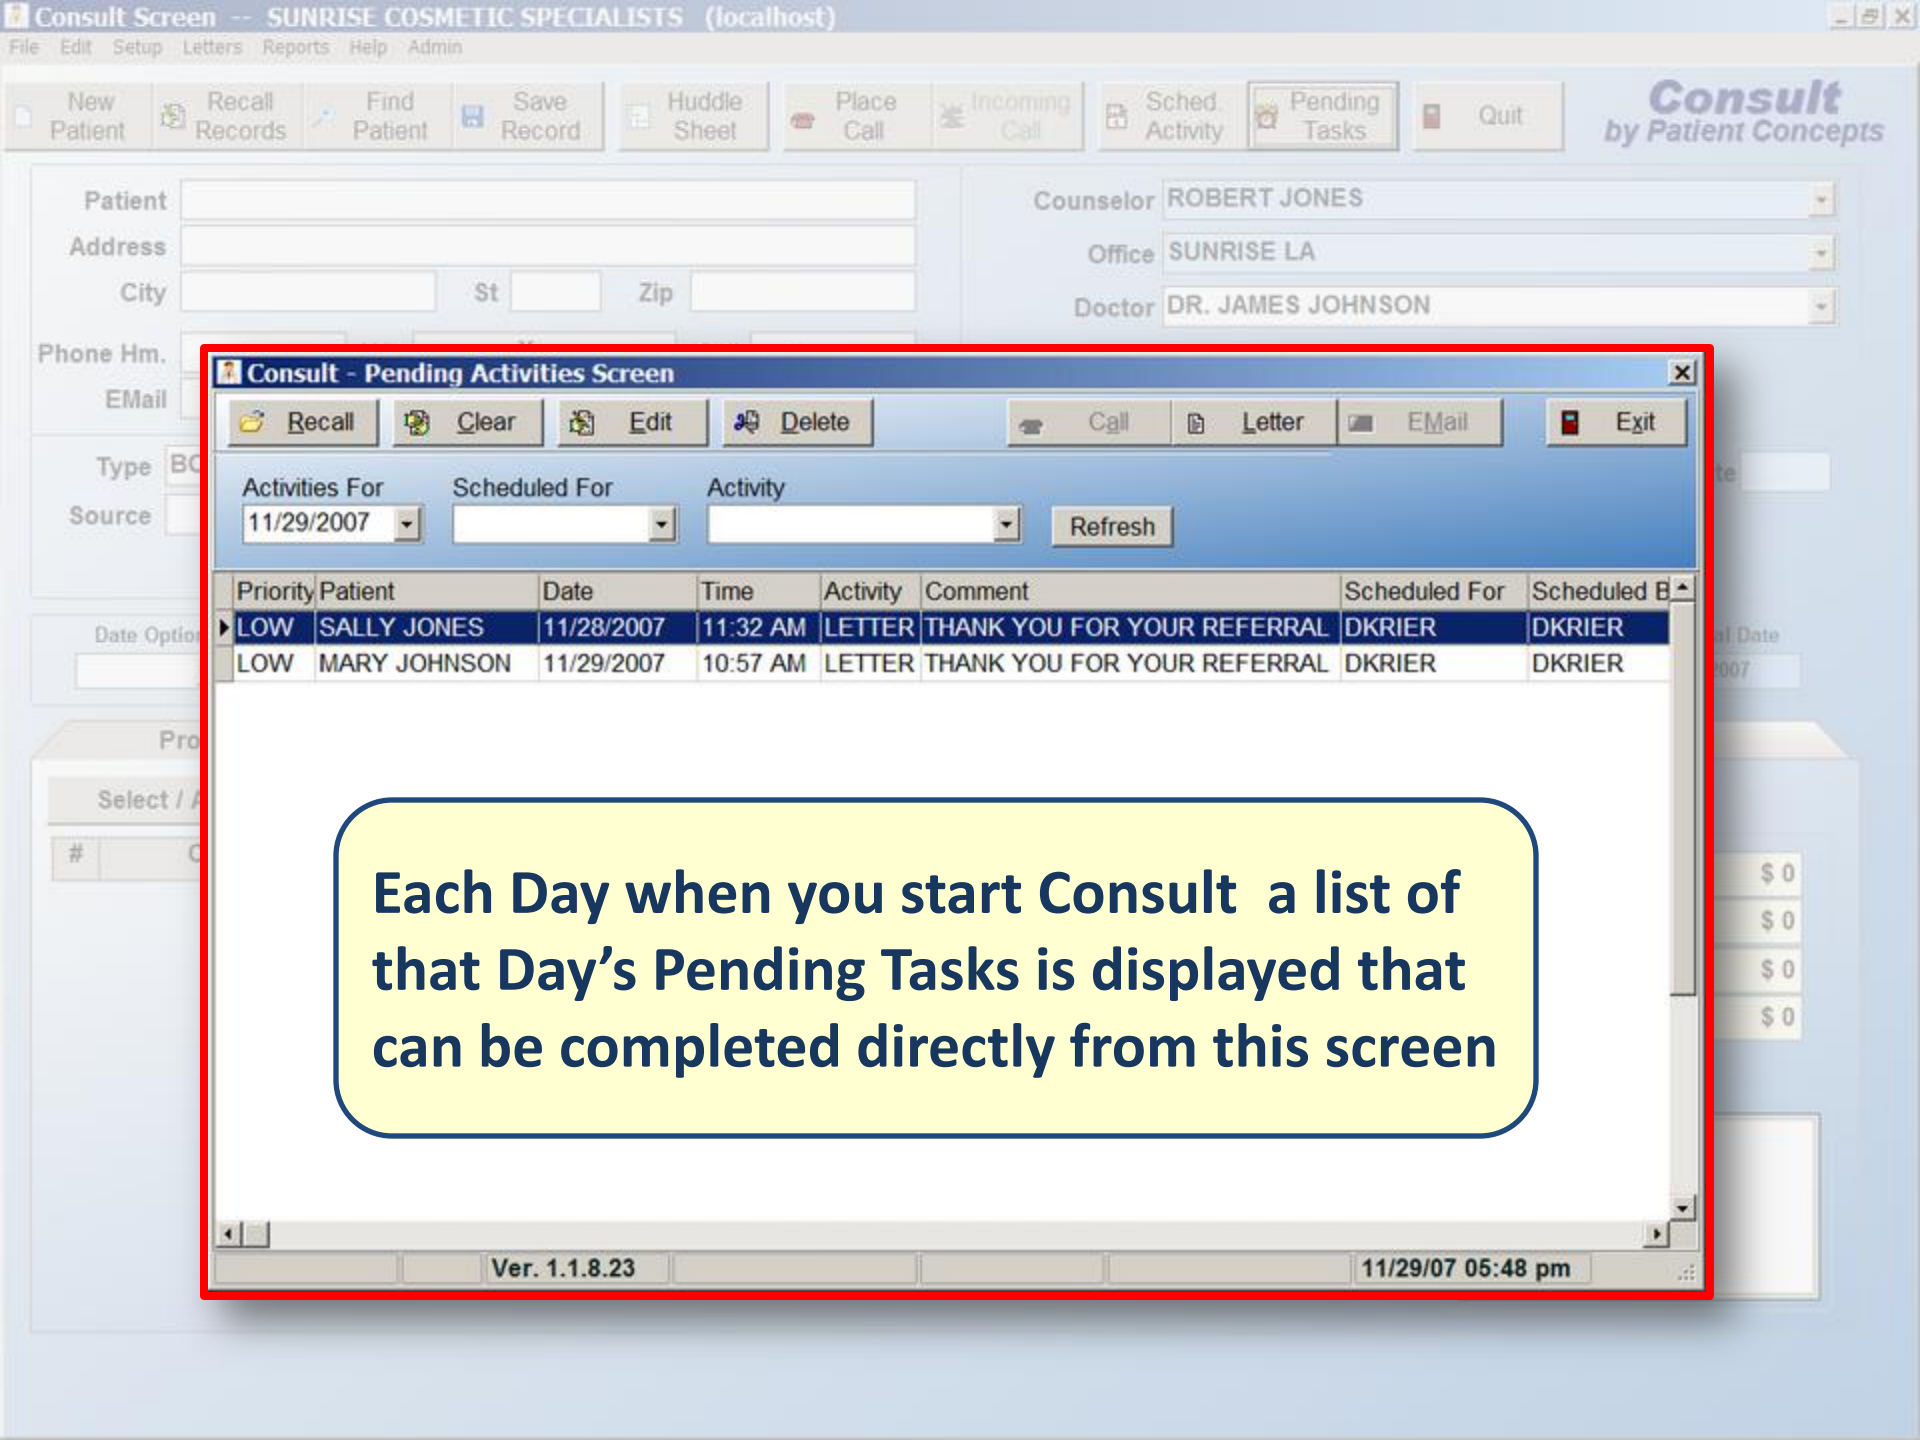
Consult Screen -- SUNRISE COSMETIC SPECIALISTS (localhost)

File Edit Setup Letters Reports Help Admin

New Patient | Recall Records | Find Patient | Save Record | Huddle Sheet | Place Call | Incoming Call | Sched. Activity | Pending Tasks | Quit

Consult
by Patient Concepts

Patient
Address
City St Zip
Phone Hm.
EMail
Type BC
Source

Counselor ROBERT JONES
Office SUNRISE LA
Doctor DR. JAMES JOHNSON

Date Optio
Pro
Select / A
# C

$ 0
$ 0
$ 0
$ 0

Consult - Pending Activities Screen

Recall | Clear | Edit | Delete | Call | Letter | EMail | Exit

Activities For
11/29/2007
Scheduled For
Activity
Refresh

| Priority | Patient | Date | Time | Activity | Comment | Scheduled For | Scheduled B |
|---|---|---|---|---|---|---|---|
| LOW | SALLY JONES | 11/28/2007 | 11:32 AM | LETTER | THANK YOU FOR YOUR REFERRAL | DKRIER | DKRIER |
| LOW | MARY JOHNSON | 11/29/2007 | 10:57 AM | LETTER | THANK YOU FOR YOUR REFERRAL | DKRIER | DKRIER |

Each Day when you start Consult a list of that Day’s Pending Tasks is displayed that can be completed directly from this screen

Ver. 1.1.8.23
11/29/07 05:48 pm